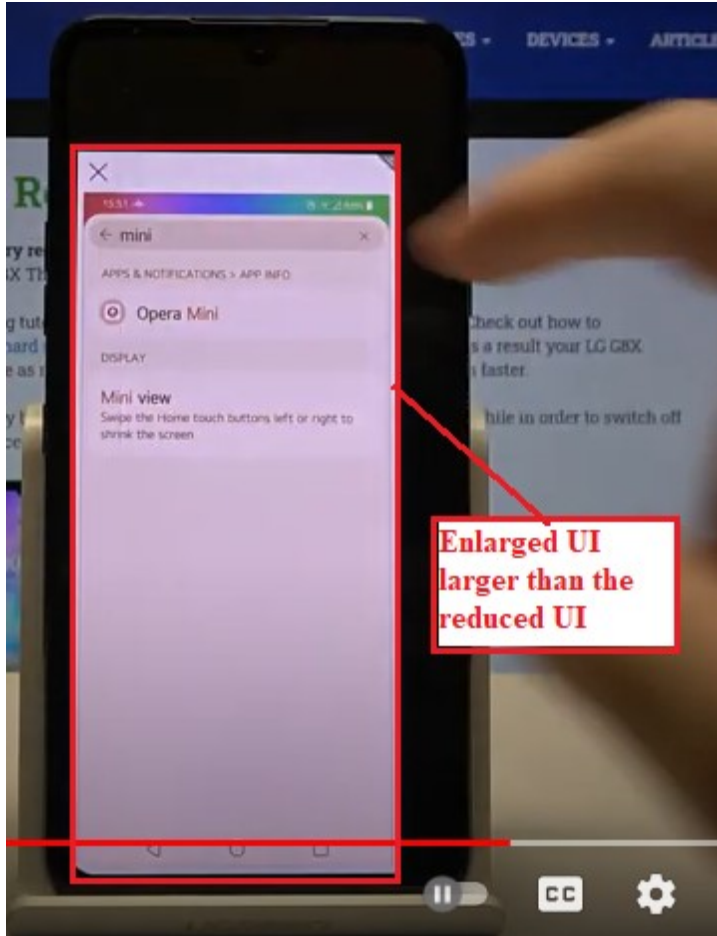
ES ▾ DEVICES ▾ ARTICL

R

ry re
X Th

g tut
ard
e as

Check out how to
s a result your LG G8X
faster.

hile in order to switch off

×

15:51

← mini ×

APPS & NOTIFICATIONS > APP INFO

Opera Mini

DISPLAY

Mini view
Swipe the Home touch buttons left or right to shrink the screen

Enlarged UI larger than the reduced UI

CC